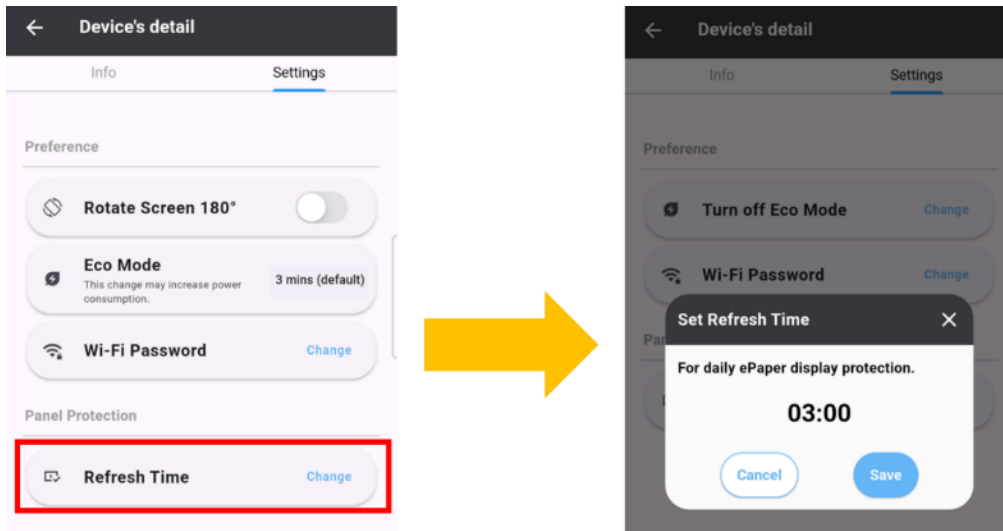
Device's detail

Info

Settings

Preference

Rotate Screen 180°

Eco Mode

This change may increase power consumption.

3 mins (default)

Wi-Fi Password

Change

Panel Protection

Refresh Time

Change

Device's detail

Info

Settings

Preference

Turn off Eco Mode

Change

Wi-Fi Password

Change

Pa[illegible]

Set Refresh Time

For daily ePaper display protection.

03:00

Cancel

Save